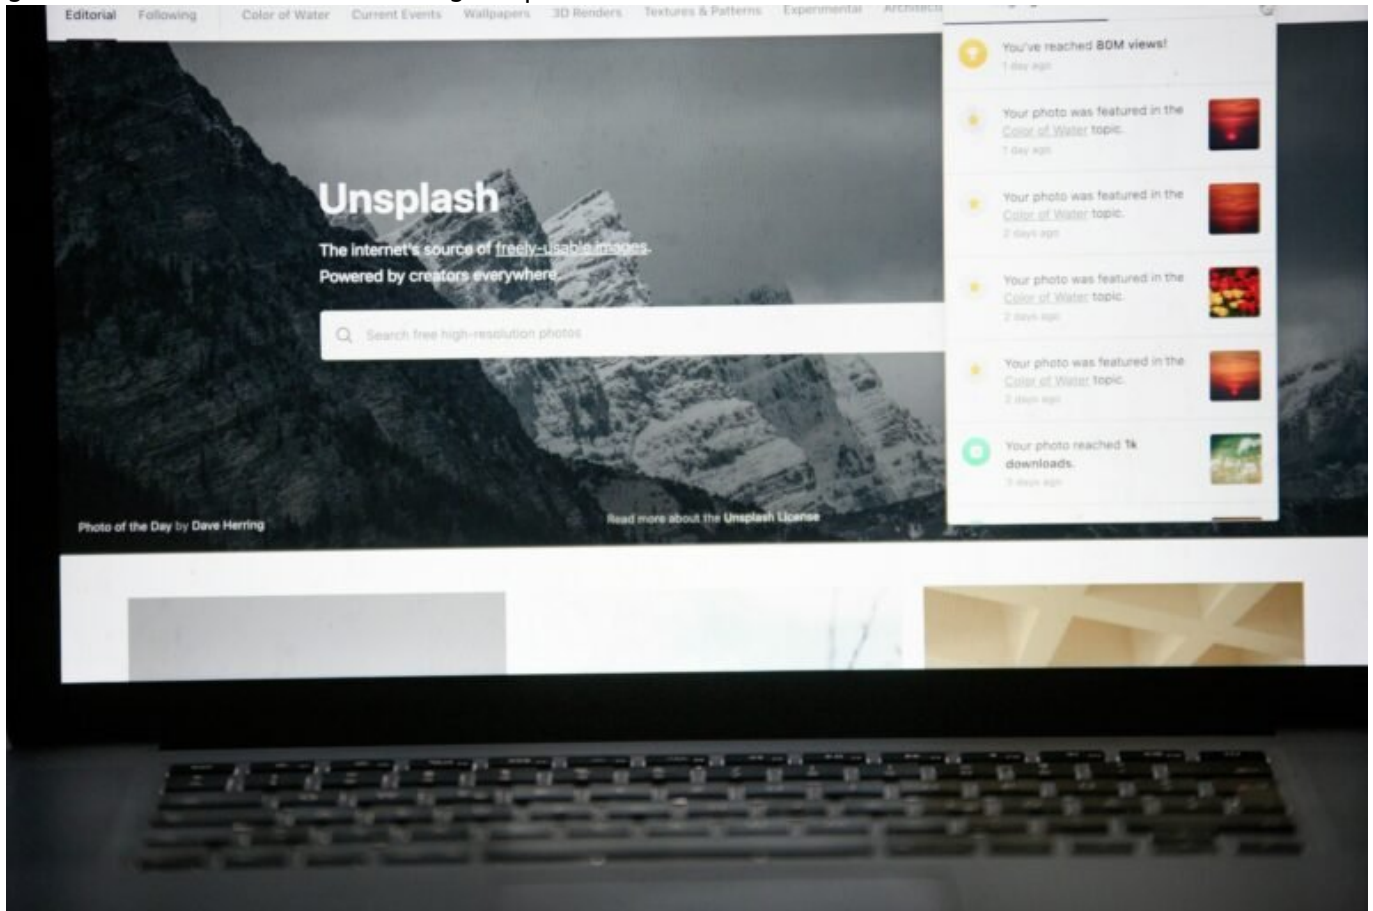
Editorial Following Color of Water Current Events Wallpapers 3D Renders Textures & Patterns Experimental Architecture

You've reached 80M views!
1 day ago

Your photo was featured in the Color of Water topic.
1 day ago

Your photo was featured in the Color of Water topic.
2 days ago

Your photo was featured in the Color of Water topic.
2 days ago

Your photo was featured in the Color of Water topic.
2 days ago

Your photo reached 1k downloads.
3 days ago

Unsplash

The internet's source of freely-usable images.
Powered by creators everywhere.

Search free high-resolution photos

Photo of the Day by Dave Herring

Read more about the Unsplash License